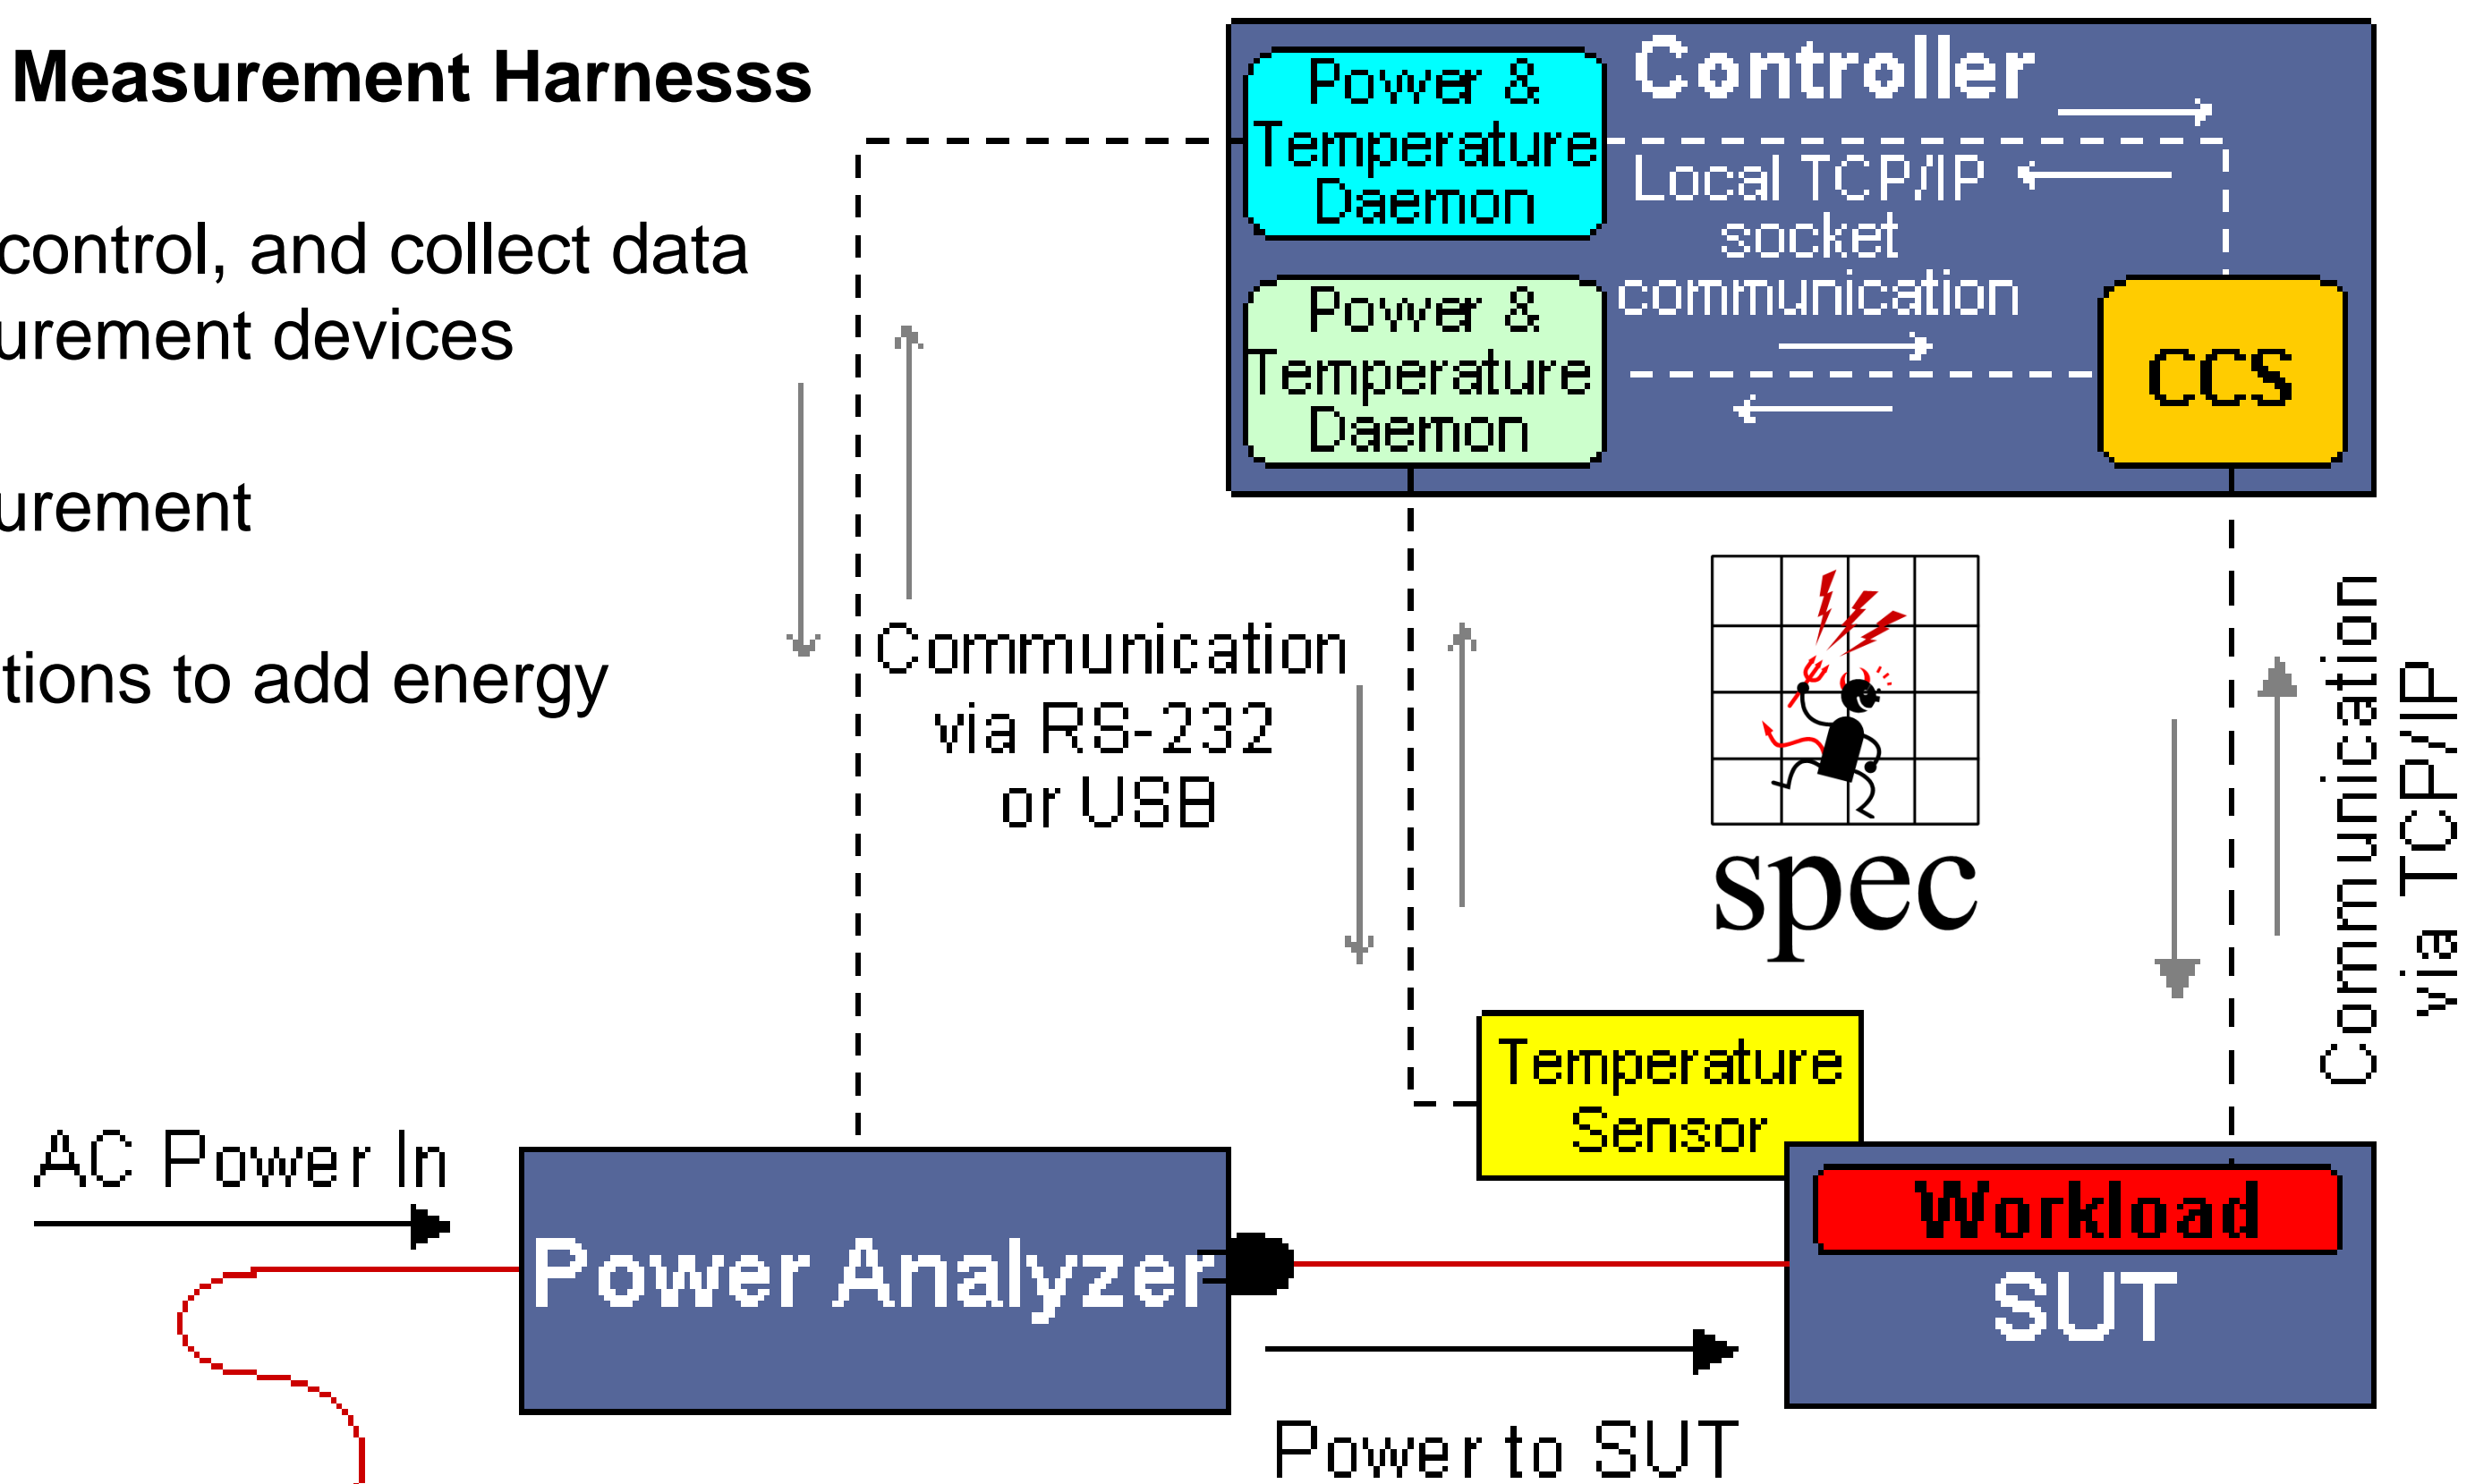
Measurement Harnesss

control, and collect data
urement devices

urement

tions to add energy

Controller

Power & Temperature Daemon

Local TCP/IP socket communication

Power & Temperature Daemon

CCS

Communication via RS-232 or USB

spec

Communication via TCP/IP

Temperature Sensor

AC Power In

Power Analyzer

Workload

SUT

Power to SUT